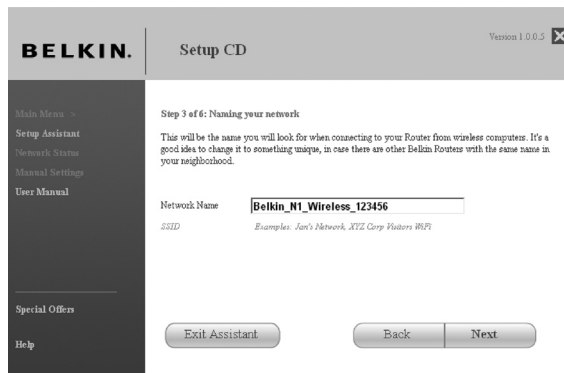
BELKIN.

Setup CD

Version 1.0.0.5

Main Menu >
Setup Assistant
Network Status
Manual Settings
User Manual

Special Offers

Help

Step 3 of 6: Naming your network

This will be the name you will look for when connecting to your Router from wireless computers. It's a good idea to change it to something unique, in case there are other Belkin Routers with the same name in your neighborhood.

Network Name Belkin_N1_Wireless_123456

SSID Examples: Jan's Network, XYZ Corp Visitors WiFi

Exit Assistant

Back

Next